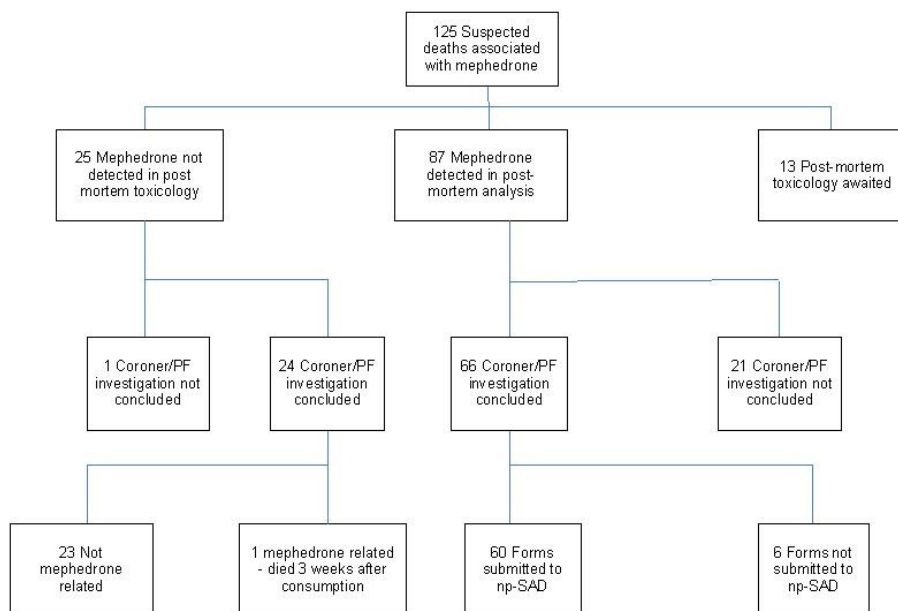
125 Suspected deaths associated with mephedrone

25 Mephedrone not detected in post mortem toxicology

87 Mephedrone detected in post-mortem analysis

13 Post-mortem toxicology awaited

1 Coroner/PF investigation not concluded

24 Coroner/PF investigation concluded

66 Coroner/PF investigation concluded

21 Coroner/PF investigation not concluded

23 Not mephedrone related

1 mephedrone related - died 3 weeks after consumption

60 Forms submitted to np-SAD

6 Forms not submitted to np-SAD